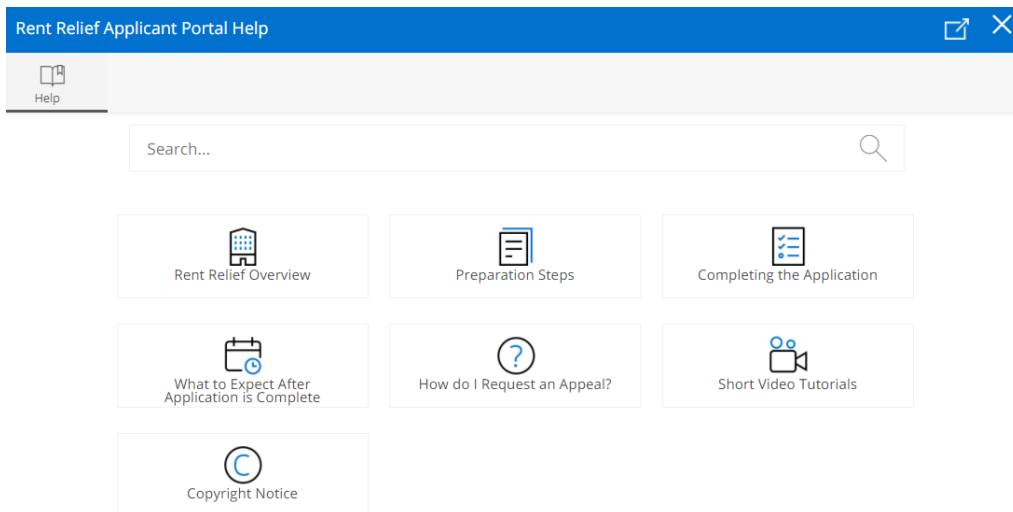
Rent Relief Applicant Portal Help

Help

Search...

Rent Relief Overview

Preparation Steps

Completing the Application

What to Expect After Application is Complete

How do I Request an Appeal?

Short Video Tutorials

Copyright Notice